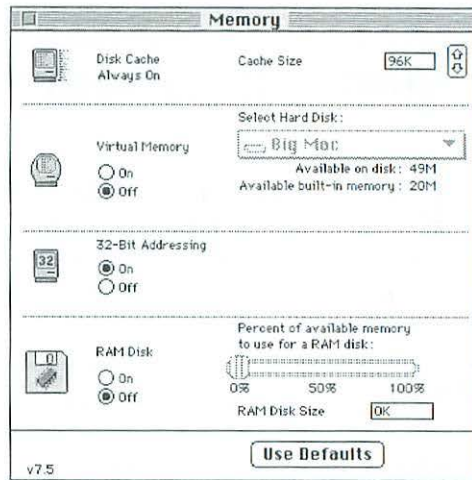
Memory

Disk Cache
Always On

Cache Size 96K

Select Hard Disk:

Virtual Memory

Big Mac

On
Off

Available on disk: 49M
Available built-in memory: 20M

32

32-Bit Addressing

On
Off

RAM Disk

Percent of available memory to use for a RAM disk:

On
Off

0% 50% 100%

RAM Disk Size 0K

v7.5

Use Defaults